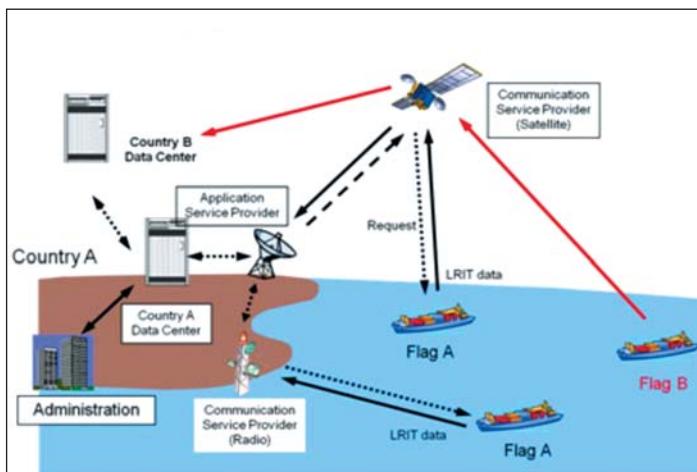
Communication Service Provider (Satellite)

Country B Data Center

Application Service Provider

Request

LRIT data

Country A

Country A Data Center

Flag A

Flag B

Administration

Communication Service Provider (Radio)

LRIT data

Flag A